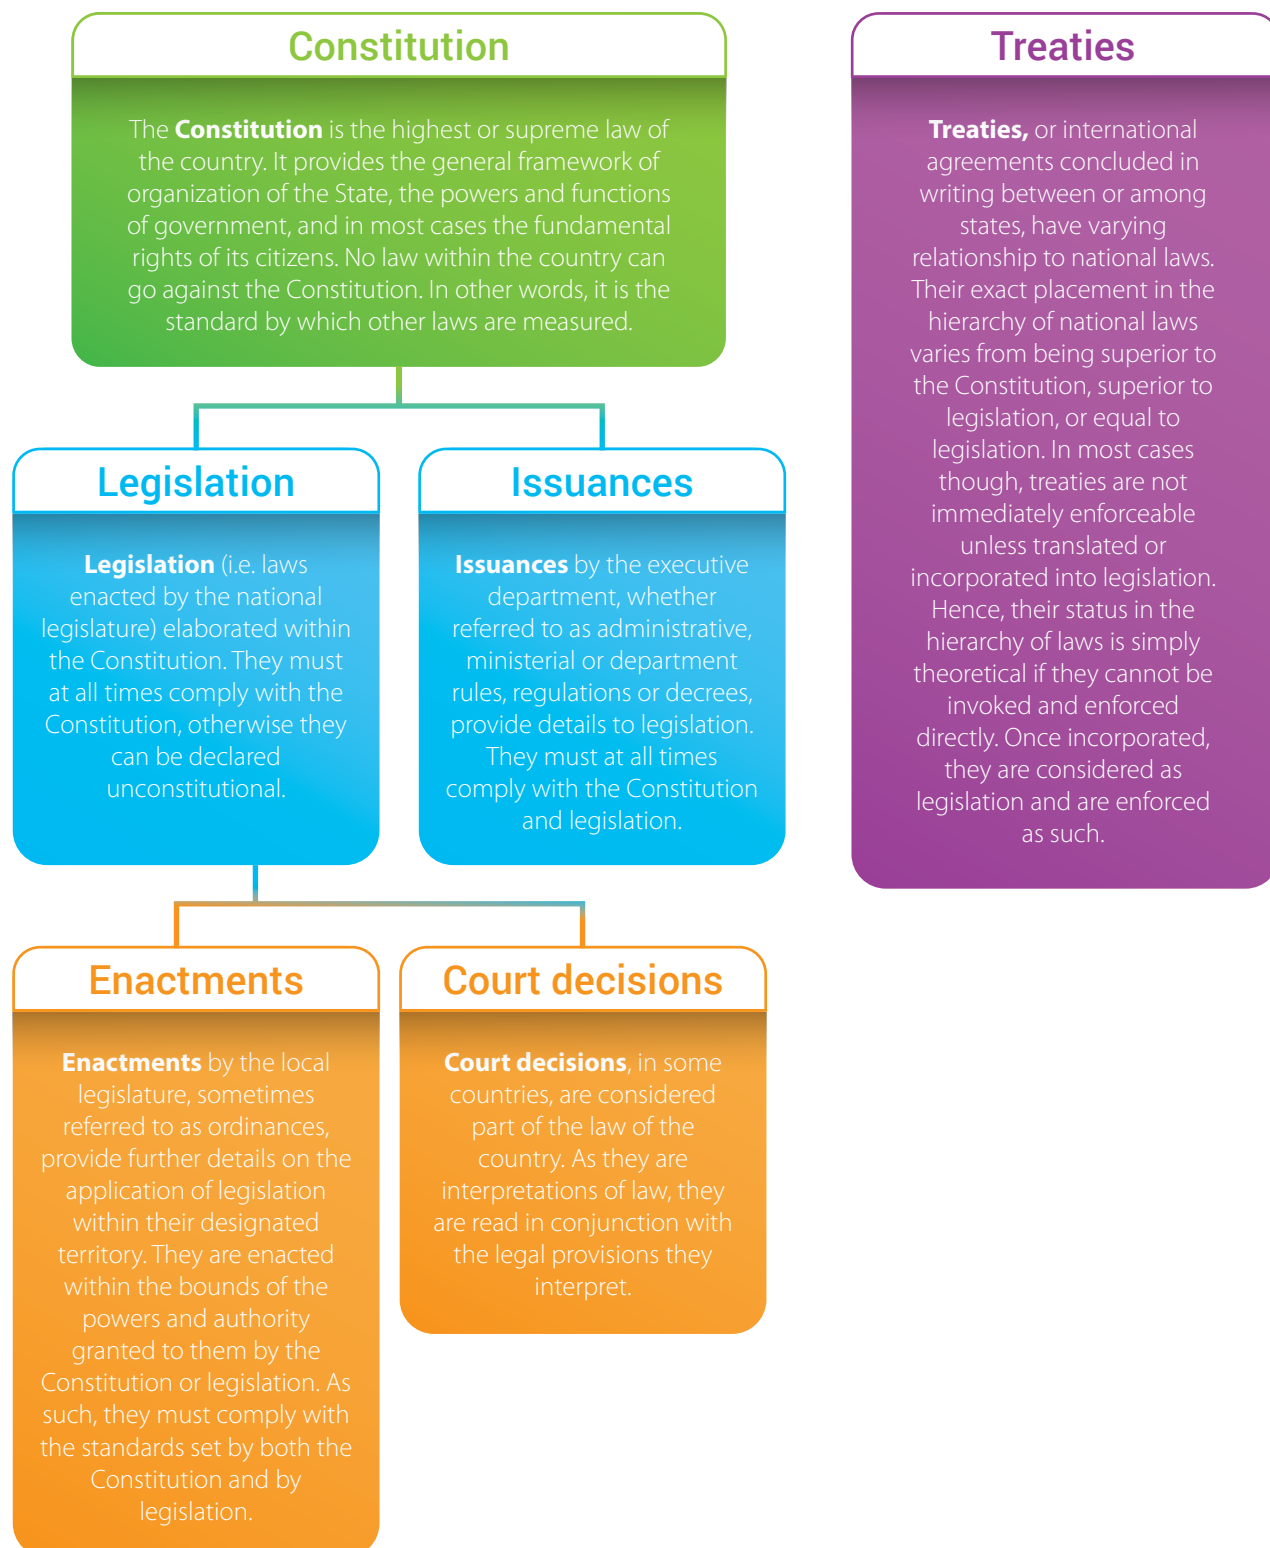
Constitution

The **Constitution** is the highest or supreme law of the country. It provides the general framework of organization of the State, the powers and functions of government, and in most cases the fundamental rights of its citizens. No law within the country can go against the Constitution. In other words, it is the standard by which other laws are measured.

Legislation

**Legislation** (i.e. laws enacted by the national legislature) elaborated within the Constitution. They must at all times comply with the Constitution, otherwise they can be declared unconstitutional.

Issuances

**Issuances** by the executive department, whether referred to as administrative, ministerial or department rules, regulations or decrees, provide details to legislation. They must at all times comply with the Constitution and legislation.

Enactments

**Enactments** by the local legislature, sometimes referred to as ordinances, provide further details on the application of legislation within their designated territory. They are enacted within the bounds of the powers and authority granted to them by the Constitution or legislation. As such, they must comply with the standards set by both the Constitution and by legislation.

Court decisions

**Court decisions**, in some countries, are considered part of the law of the country. As they are interpretations of law, they are read in conjunction with the legal provisions they interpret.

Treaties

**Treaties,** or international agreements concluded in writing between or among states, have varying relationship to national laws. Their exact placement in the hierarchy of national laws varies from being superior to the Constitution, superior to legislation, or equal to legislation. In most cases though, treaties are not immediately enforceable unless translated or incorporated into legislation. Hence, their status in the hierarchy of laws is simply theoretical if they cannot be invoked and enforced directly. Once incorporated, they are considered as legislation and are enforced as such.